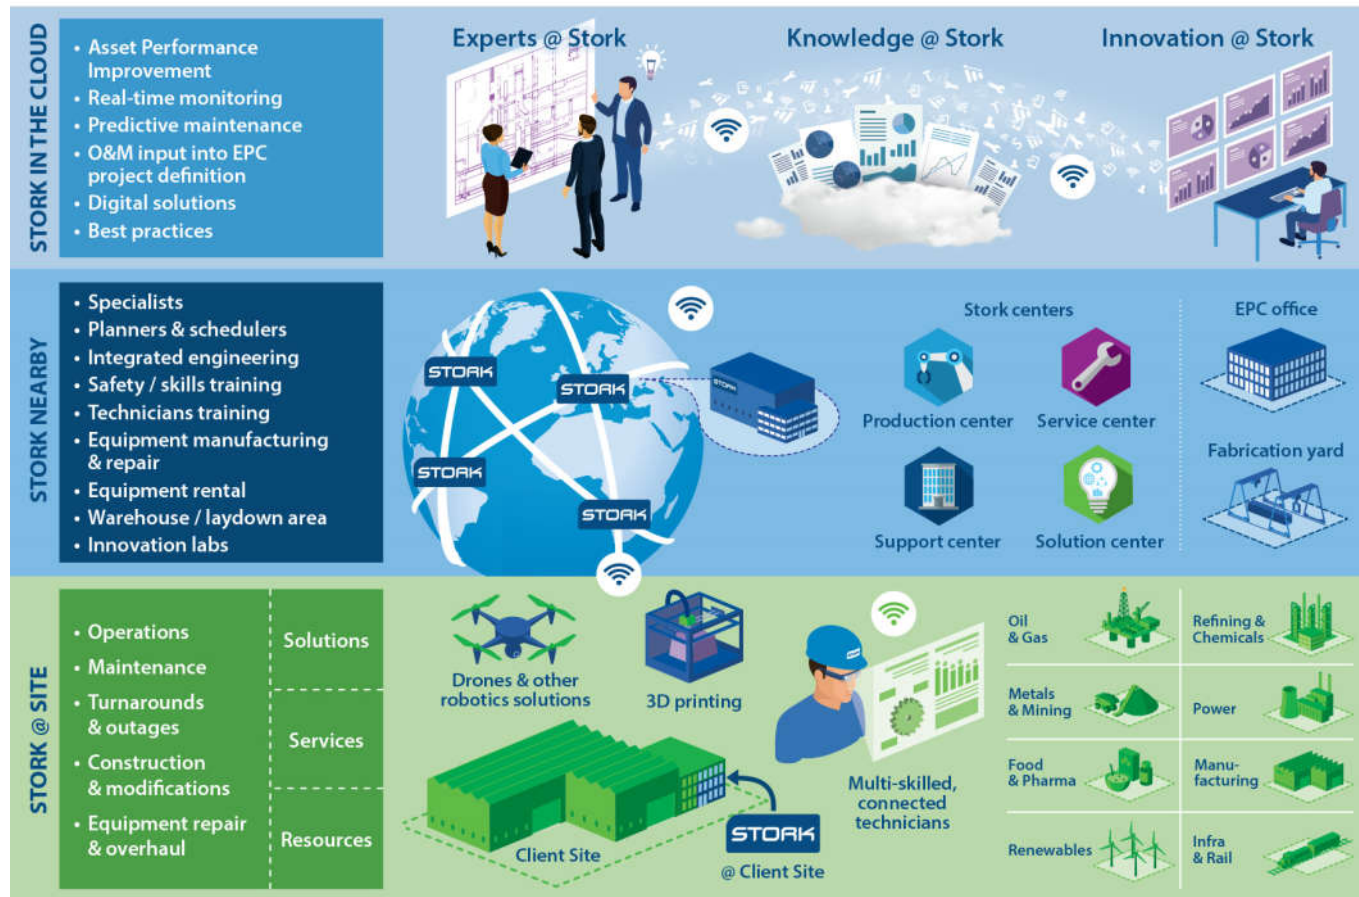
STORK IN THE CLOUD

• Asset Performance Improvement
• Real-time monitoring
• Predictive maintenance
• O&M input into EPC project definition
• Digital solutions
• Best practices

Experts @ Stork

Knowledge @ Stork

Innovation @ Stork

STORK NEARBY

• Specialists
• Planners & schedulers
• Integrated engineering
• Safety / skills training
• Technicians training
• Equipment manufacturing & repair
• Equipment rental
• Warehouse / laydown area
• Innovation labs

STORK

STORK

STORK

STORK

Stork centers

Production center

Service center

Support center

Solution center

EPC office

Fabrication yard

STORK @ SITE

• Operations
• Maintenance
• Turnarounds & outages
• Construction & modifications
• Equipment repair & overhaul

Solutions

Services

Resources

Drones & other robotics solutions

3D printing

Client Site

STORK @ Client Site

Multi-skilled, connected technicians

Oil & Gas

Refining & Chemicals

Metals & Mining

Power

Food & Pharma

Manu-facturing

Renewables

Infra & Rail